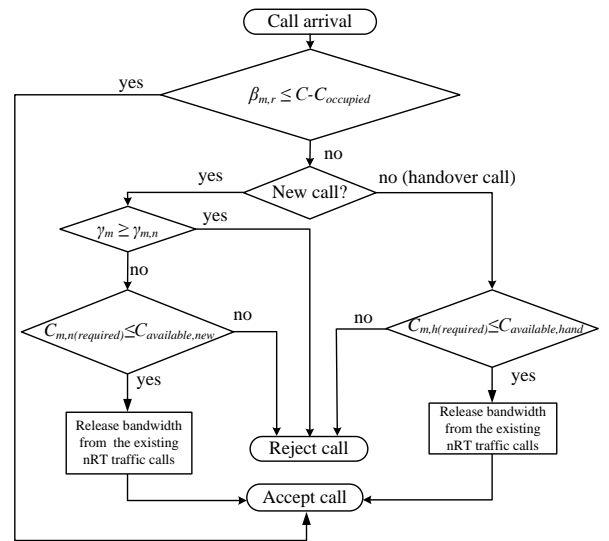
Call arrival

yes

$\beta_{m,r} \leq C\text{-}C_{occupied}$

no

yes

New call?

no (handover call)

$\gamma_m \geq \gamma_{m,n}$

yes

no

$C_{m,n(required)} \leq C_{available,new}$

no

no

$C_{m,h(required)} \leq C_{available,hand}$

yes

yes

Release bandwidth from the existing nRT traffic calls

Reject call

Release bandwidth from the existing nRT traffic calls

Accept call